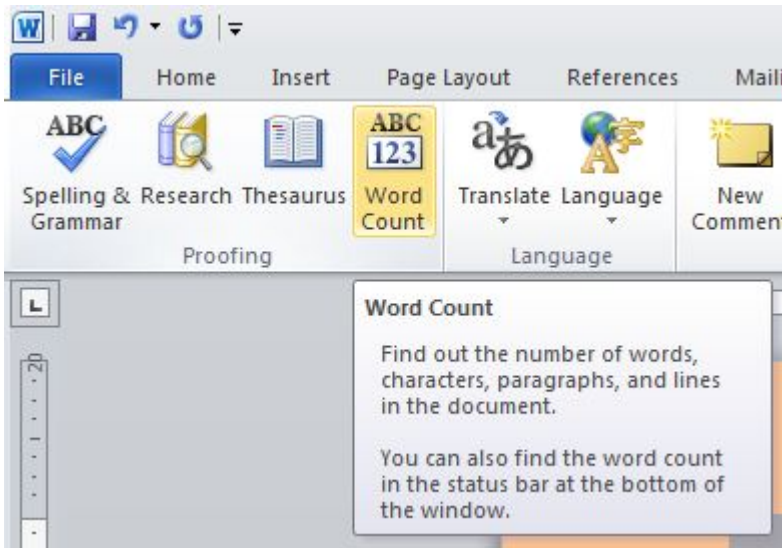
W

File Home Insert Page Layout References Maili

ABC
Spelling & Grammar Research Thesaurus ABC 123 Word Count
Proofing

Translate Language
Language

New Comment

Word Count

Find out the number of words, characters, paragraphs, and lines in the document.

You can also find the word count in the status bar at the bottom of the window.

2